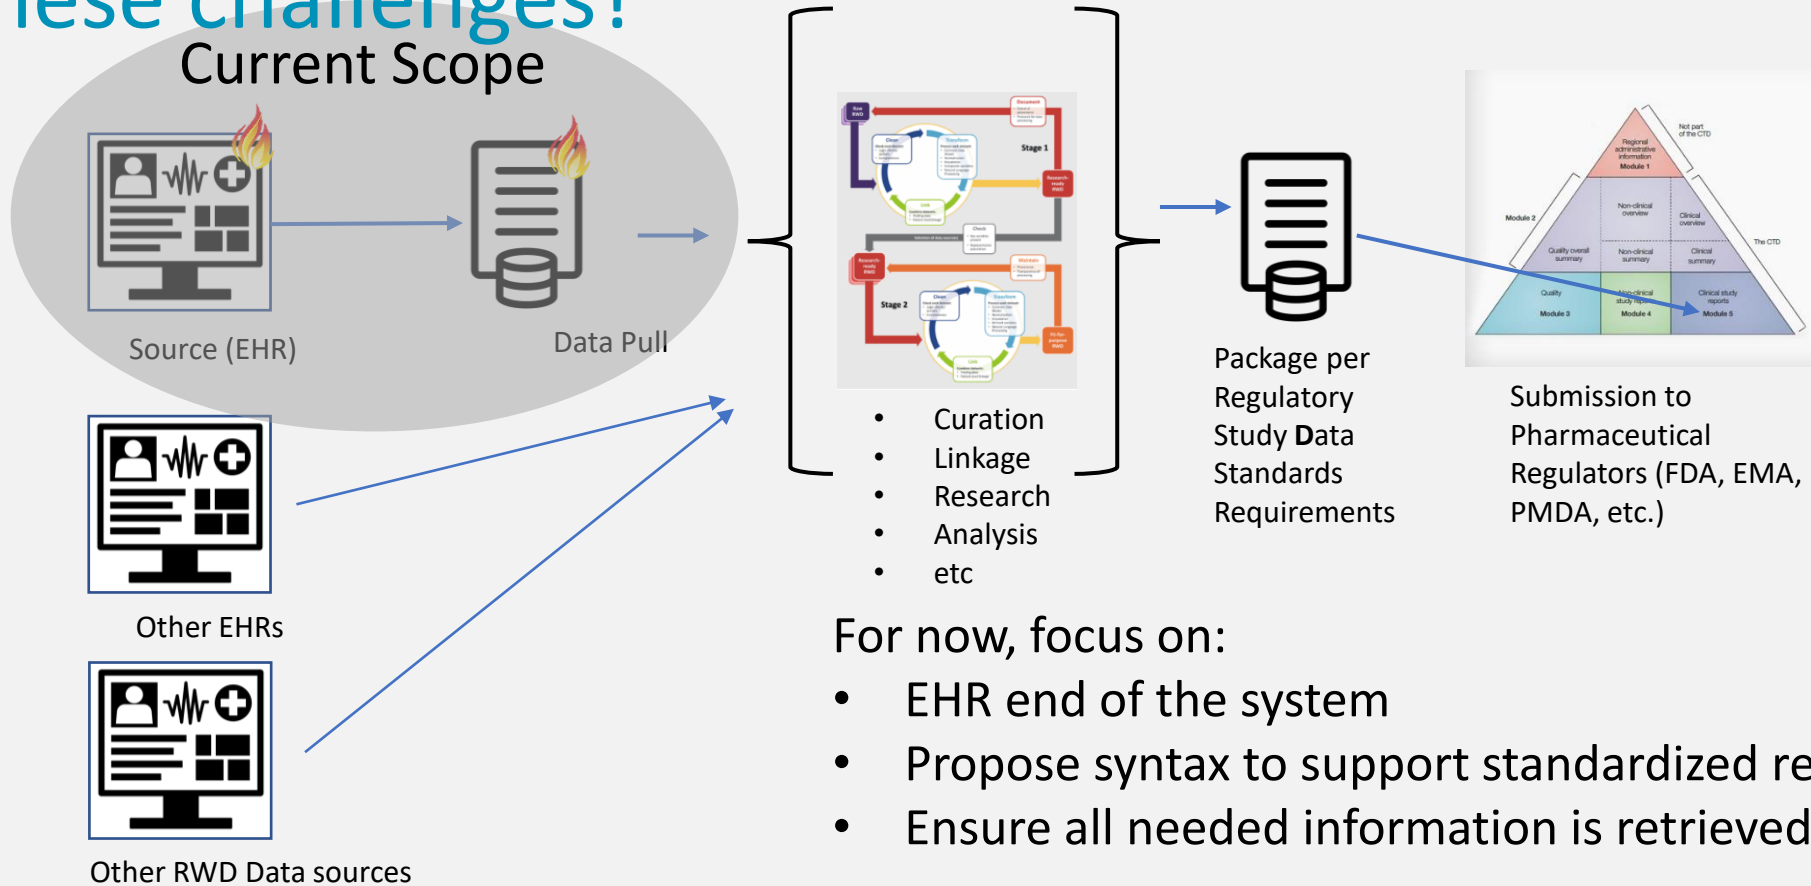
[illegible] challenges?

Current Scope

Source (EHR)

Data Pull

Other EHRs

Other RWD Data sources

Stage 1

Stage 2

- Curation
- Linkage
- Research
- Analysis
- etc

Package per Regulatory Study Data Standards Requirements

Not part of the CTD

Regional administrative information Module 1

Module 2

Non-clinical overview

Clinical overview

The CTD

Quality overall summary

Non-clinical summary

Clinical summary

Quality Module 3

Non-clinical study reports Module 4

Clinical study reports Module 5

Submission to Pharmaceutical Regulators (FDA, EMA, PMDA, etc.)

For now, focus on:

- EHR end of the system
- Propose syntax to support standardized re
- Ensure all needed information is retrieved